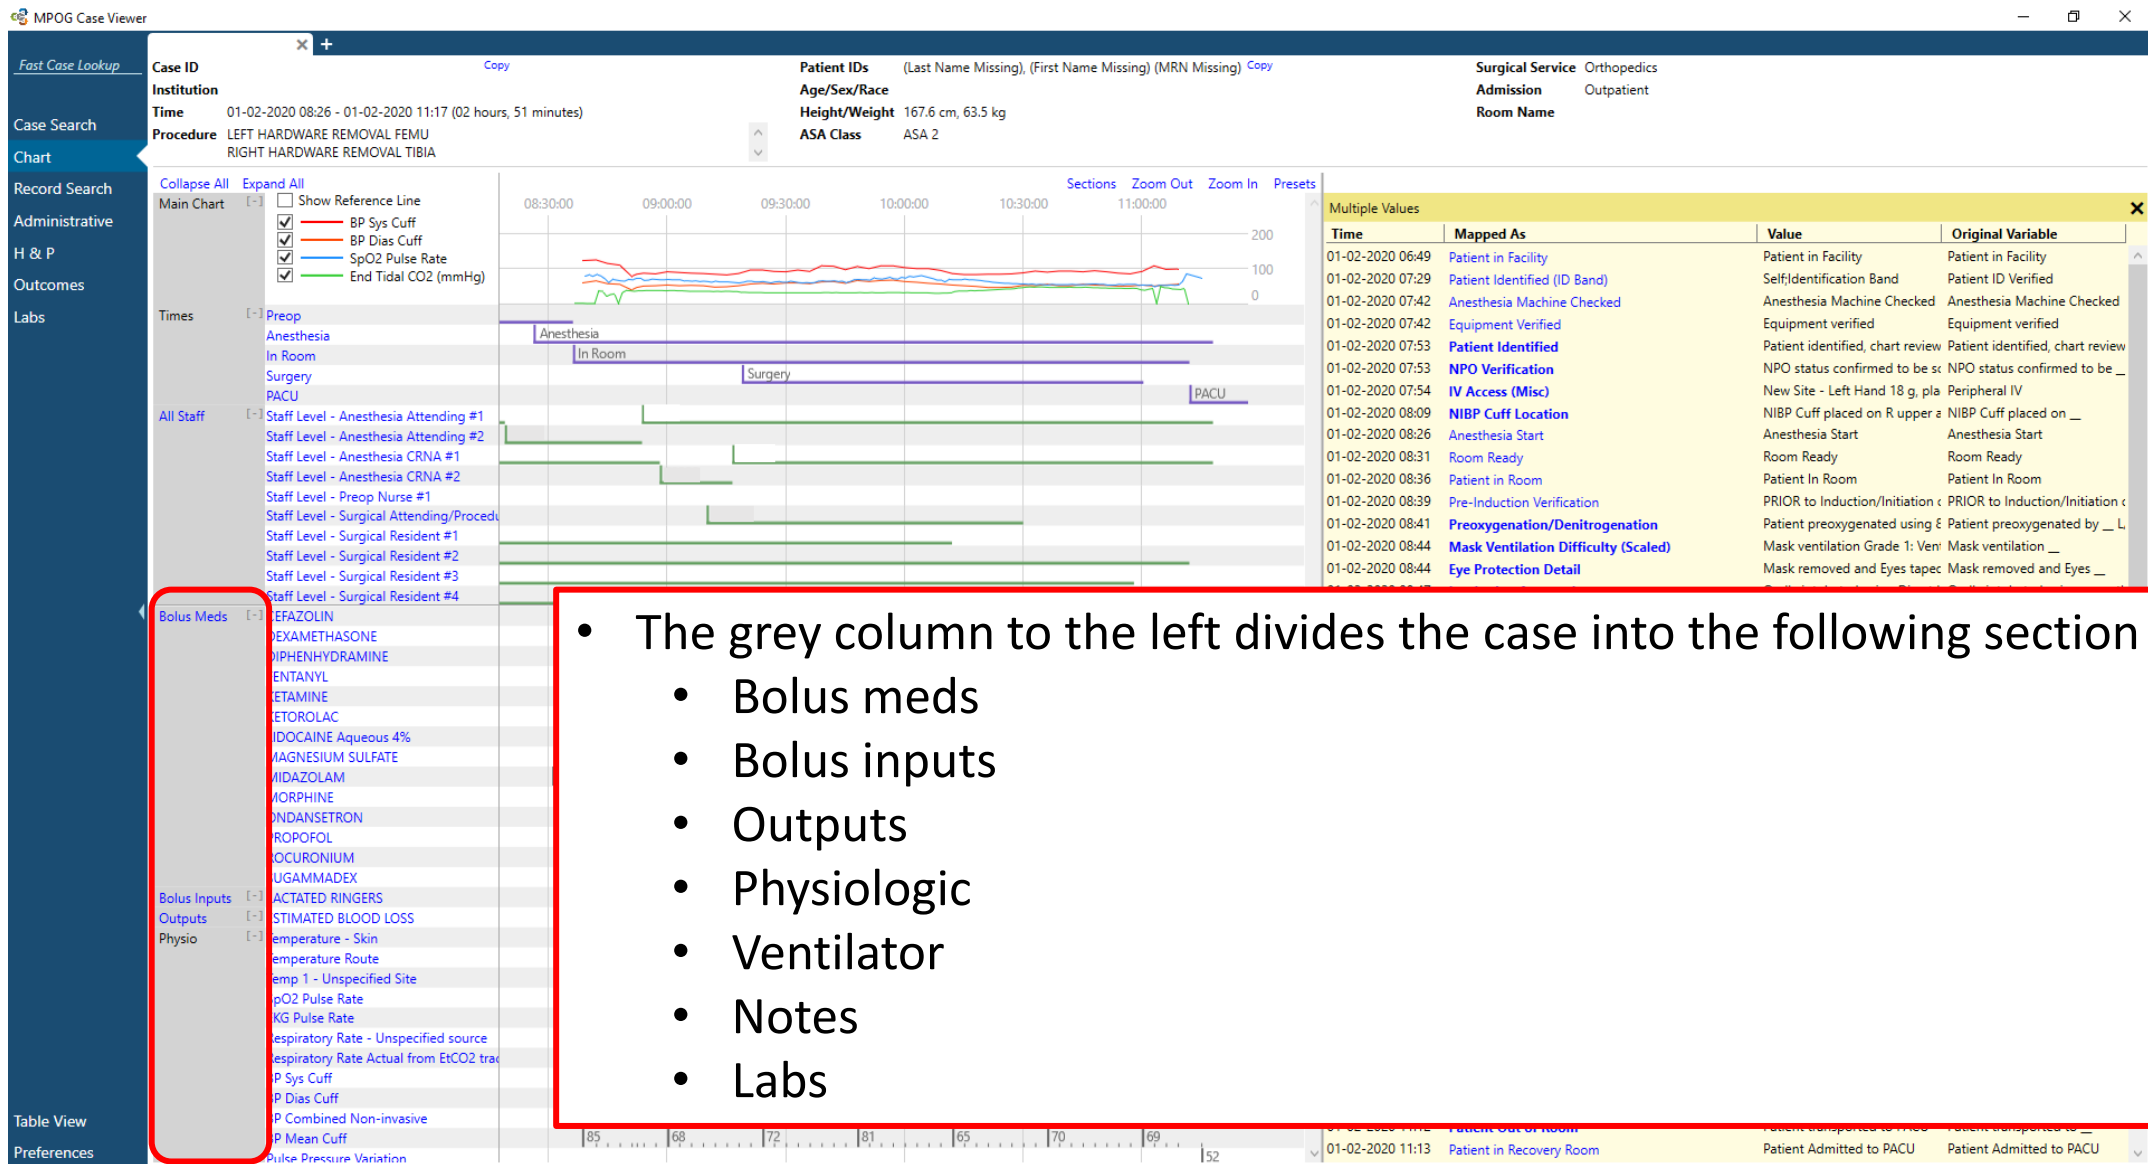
MPOG Case Viewer

Fast Case Lookup

Case Search
Chart
Record Search
Administrative
H & P
Outcomes
Labs

Table View
Preferences

Case ID Copy
Institution
Time 01-02-2020 08:26 - 01-02-2020 11:17 (02 hours, 51 minutes)
Procedure LEFT HARDWARE REMOVAL FEMU
RIGHT HARDWARE REMOVAL TIBIA

Patient IDs (Last Name Missing), (First Name Missing) (MRN Missing) Copy
Age/Sex/Race
Height/Weight 167.6 cm, 63.5 kg
ASA Class ASA 2

Surgical Service Orthopedics
Admission Outpatient
Room Name

Collapse All Expand All
Main Chart [-]
Show Reference Line
BP Sys Cuff
BP Dias Cuff
SpO2 Pulse Rate
End Tidal CO2 (mmHg)

Sections Zoom Out Zoom In Presets
08:30:00 09:00:00 09:30:00 10:00:00 10:30:00 11:00:00
200
100
0

Times [-] Preop
Anesthesia
In Room
Surgery
PACU
Anesthesia
In Room
Surgery
PACU

All Staff [-] Staff Level - Anesthesia Attending #1
Staff Level - Anesthesia Attending #2
Staff Level - Anesthesia CRNA #1
Staff Level - Anesthesia CRNA #2
Staff Level - Preop Nurse #1
Staff Level - Surgical Attending/Procedu
Staff Level - Surgical Resident #1
Staff Level - Surgical Resident #2
Staff Level - Surgical Resident #3
Staff Level - Surgical Resident #4

Bolus Meds [-] EFAZOLIN
DEXAMETHASONE
DIPHENHYDRAMINE
ENTANYL
ETAMINE
ETOROLAC
IDOCAINE Aqueous 4%
MAGNESIUM SULFATE
MIDAZOLAM
MORPHINE
ONDANSETRON
ROPOFOL
OCURONIUM
UGAMMADEX
Bolus Inputs [-] ACTATED RINGERS
Outputs [-] STIMATED BLOOD LOSS
Physio [-] emperature - Skin
emperature Route
emp 1 - Unspecified Site
pO2 Pulse Rate
KG Pulse Rate
espiratory Rate - Unspecified source
espiratory Rate Actual from EtCO2 trac
P Sys Cuff
P Dias Cuff
P Combined Non-invasive
P Mean Cuff
Pulse Pressure Variation

85 68 72 81 65 70 69 52

Multiple Values

| Time | Mapped As | Value | Original Variable |
|---|---|---|---|
| 01-02-2020 06:49 | Patient in Facility | Patient in Facility | Patient in Facility |
| 01-02-2020 07:29 | Patient Identified (ID Band) | Self;Identification Band | Patient ID Verified |
| 01-02-2020 07:42 | Anesthesia Machine Checked | Anesthesia Machine Checked | Anesthesia Machine Checked |
| 01-02-2020 07:42 | Equipment Verified | Equipment verified | Equipment verified |
| 01-02-2020 07:53 | Patient Identified | Patient identified, chart review | Patient identified, chart review |
| 01-02-2020 07:53 | NPO Verification | NPO status confirmed to be sc | NPO status confirmed to be _ |
| 01-02-2020 07:54 | IV Access (Misc) | New Site - Left Hand 18 g, pla | Peripheral IV |
| 01-02-2020 08:09 | NIBP Cuff Location | NIBP Cuff placed on R upper a | NIBP Cuff placed on _ |
| 01-02-2020 08:26 | Anesthesia Start | Anesthesia Start | Anesthesia Start |
| 01-02-2020 08:31 | Room Ready | Room Ready | Room Ready |
| 01-02-2020 08:36 | Patient in Room | Patient In Room | Patient In Room |
| 01-02-2020 08:39 | Pre-Induction Verification | PRIOR to Induction/Initiation c | PRIOR to Induction/Initiation c |
| 01-02-2020 08:41 | Preoxygenation/Denitrogenation | Patient preoxygenated using E | Patient preoxygenated by _ L |
| 01-02-2020 08:44 | Mask Ventilation Difficulty (Scaled) | Mask ventilation Grade 1: Vent | Mask ventilation _ |
| 01-02-2020 08:44 | Eye Protection Detail | Mask removed and Eyes taped | Mask removed and Eyes _ |
| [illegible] | Patient Out of Room | Patient transported to PACU | Patient transported to _ |
| 01-02-2020 11:13 | Patient in Recovery Room | Patient Admitted to PACU | Patient Admitted to PACU |

• The grey column to the left divides the case into the following section
• Bolus meds
• Bolus inputs
• Outputs
• Physiologic
• Ventilator
• Notes
• Labs